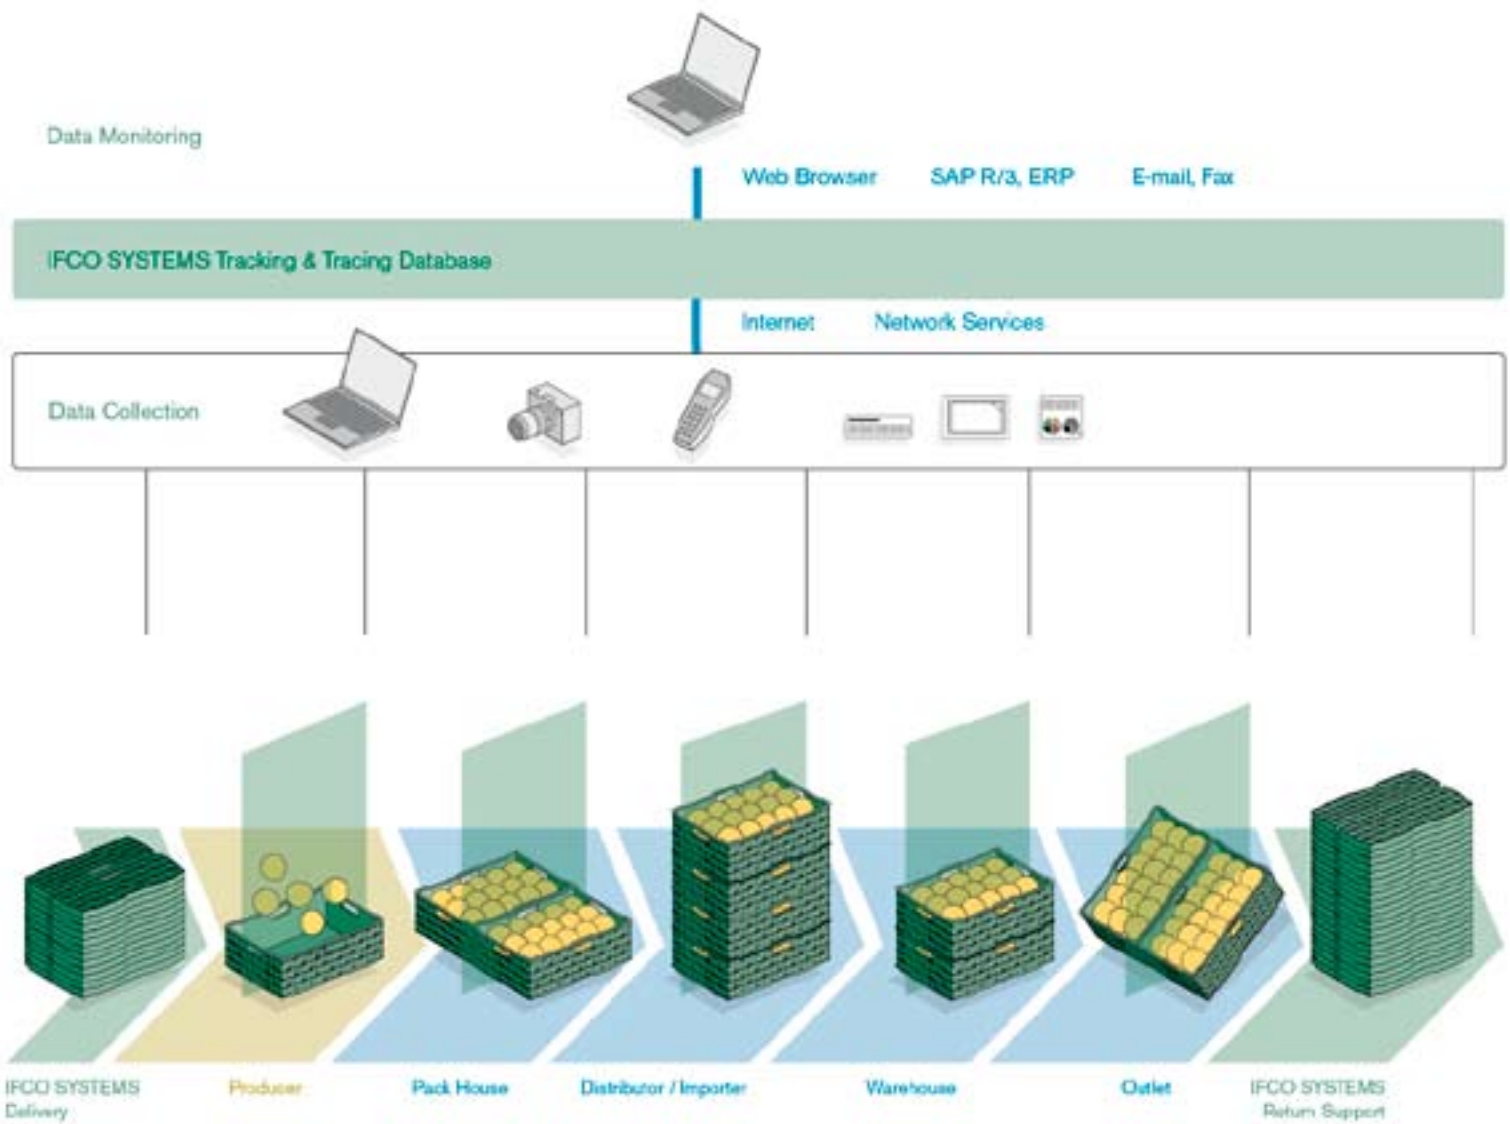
Data Monitoring

Web Browser

SAP R/3, ERP

E-mail, Fax

IFCO SYSTEMS Tracking & Tracing Database

Internet

Network Services

Data Collection

IFCO SYSTEMS Delivery

Producer

Pack House

Distributor / Importer

Warehouse

Outlet

IFCO SYSTEMS Return Support